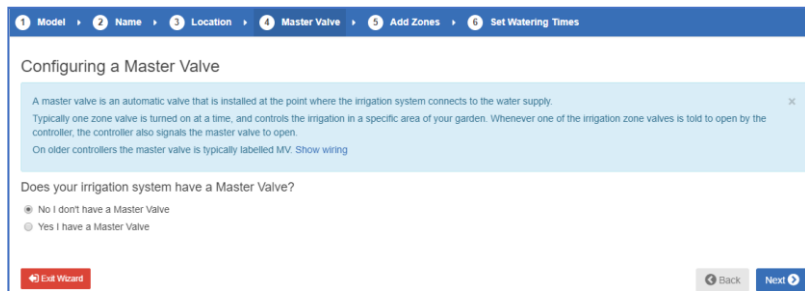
1 Model ▸ 2 Name ▸ 3 Location ▸ 4 Master Valve ▸ 5 Add Zones ▸ 6 Set Watering Times

Configuring a Master Valve

A master valve is an automatic valve that is installed at the point where the irrigation system connects to the water supply.

Typically one zone valve is turned on at a time, and controls the irrigation in a specific area of your garden. Whenever one of the irrigation zone valves is told to open by the controller, the controller also signals the master valve to open.

On older controllers the master valve is typically labelled MV. Show wiring

×

Does your irrigation system have a Master Valve?

No I don't have a Master Valve

Yes I have a Master Valve

Exit Wizard

Back

Next